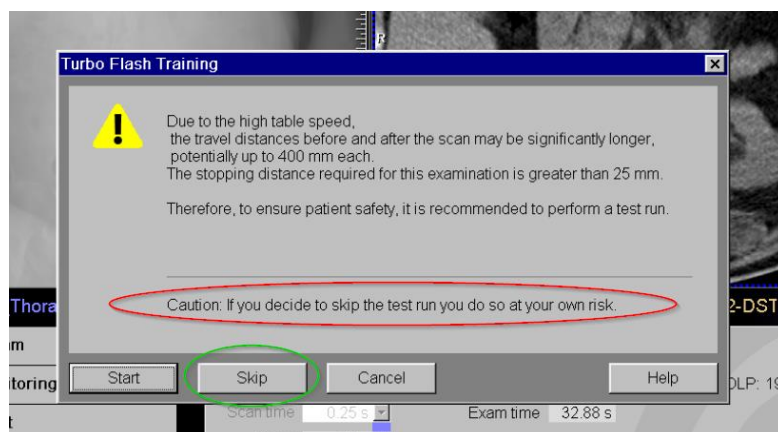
Turbo Flash Training

Due to the high table speed, the travel distances before and after the scan may be significantly longer, potentially up to 400 mm each.
The stopping distance required for this examination is greater than 25 mm.

Therefore, to ensure patient safety, it is recommended to perform a test run.

Caution: If you decide to skip the test run you do so at your own risk.

Start Skip Cancel Help

R
Thora
2-DST
m
itoring
DLP: 19
t
Scan time 0.25 s
Exam time 32.88 s